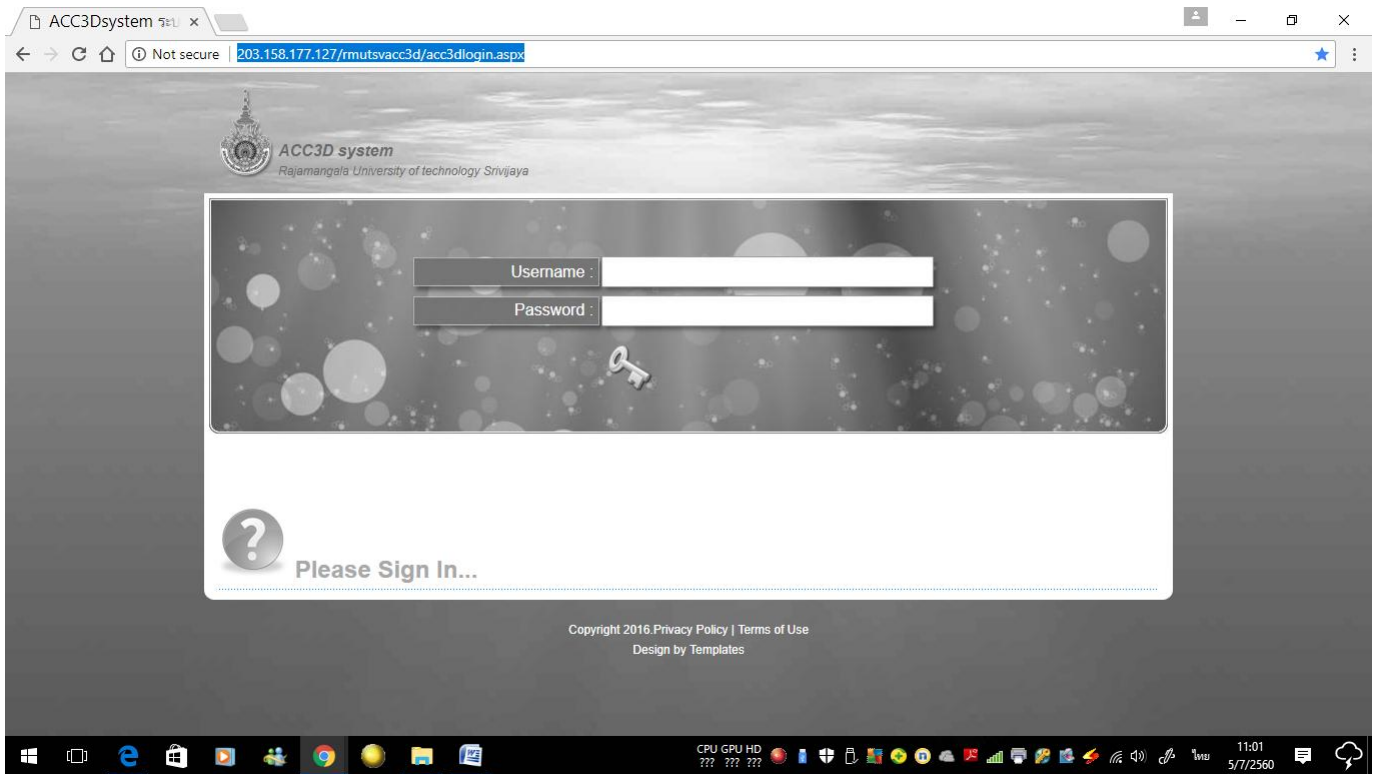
ACC3Dsystem ระบ ×

Not secure | 203.158.177.127/rmutsvacc3d/acc3dlogin.aspx

ACC3D system
Rajamangala University of technology Srivijaya

Username :
Password :

Please Sign In...

Copyright 2016.Privacy Policy | Terms of Use
Design by Templates

CPU GPU HD
??? ??? ???
ไทย
11:01
5/7/2560